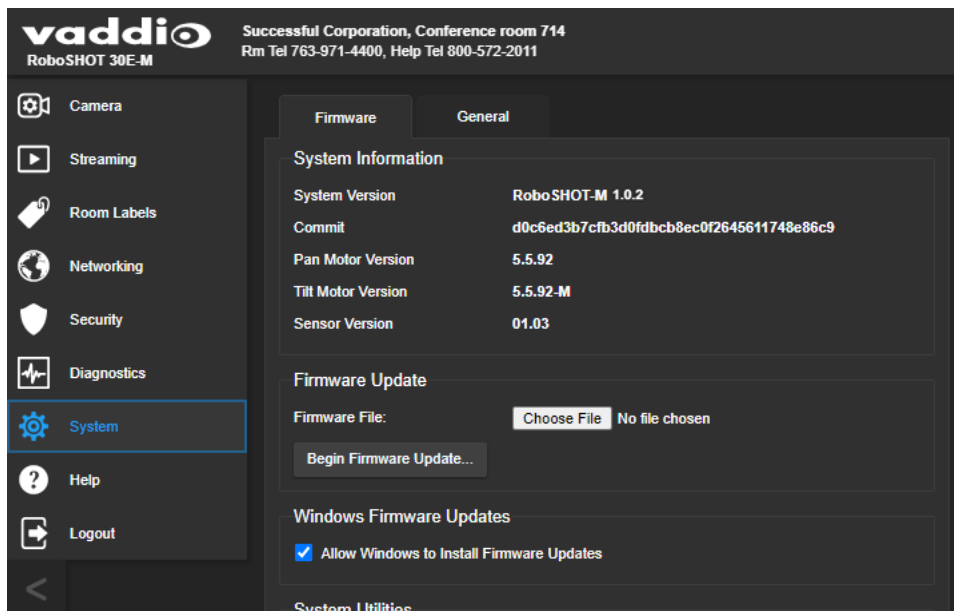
vaddio
RoboSHOT 30E-M

Successful Corporation, Conference room 714
Rm Tel 763-971-4400, Help Tel 800-572-2011

Camera
Streaming
Room Labels
Networking
Security
Diagnostics
System
Help
Logout
<

Firmware
General

System Information

| | |
|---|---|
| System Version | RoboSHOT-M 1.0.2 |
| Commit | d0c6ed3b7cfb3d0fdbcb8ec0f2645611748e86c9 |
| Pan Motor Version | 5.5.92 |
| Tilt Motor Version | 5.5.92-M |
| Sensor Version | 01.03 |

Firmware Update
Firmware File: Choose File No file chosen
Begin Firmware Update...

Windows Firmware Updates
Allow Windows to Install Firmware Updates

System Utilities